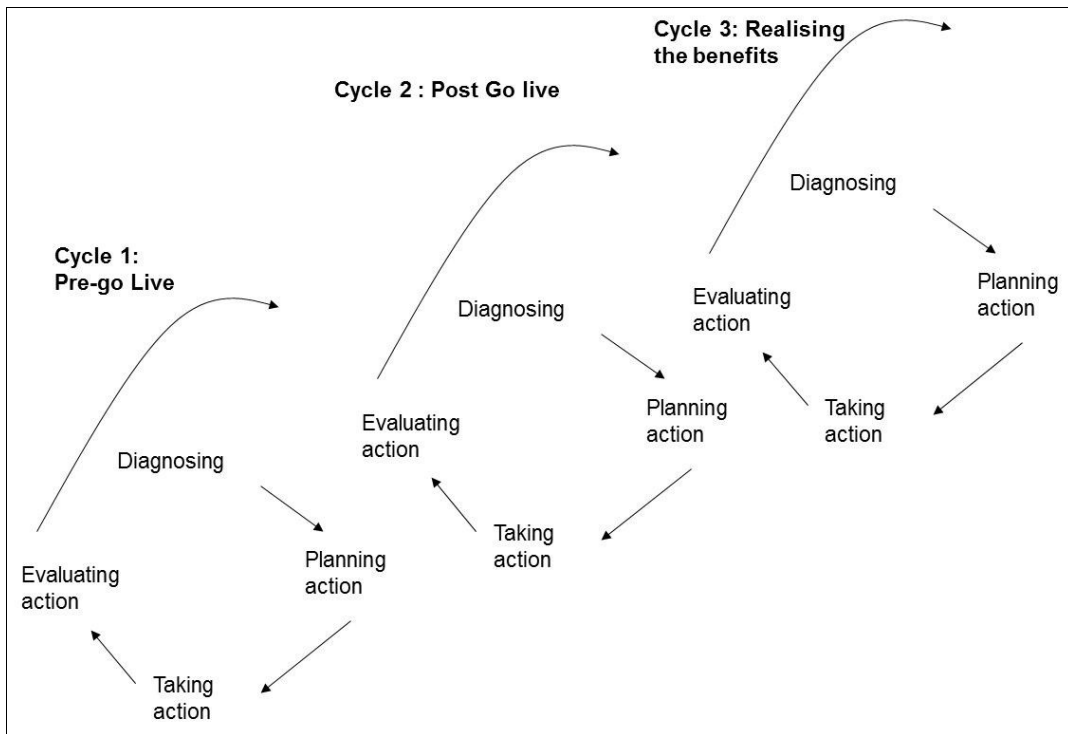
Cycle 3: Realising the benefits

Cycle 2 : Post Go live

Cycle 1: Pre-go Live

Diagnosing

Planning action

Taking action

Evaluating action

Diagnosing

Planning action

Taking action

Evaluating action

Diagnosing

Planning action

Taking action

Evaluating action